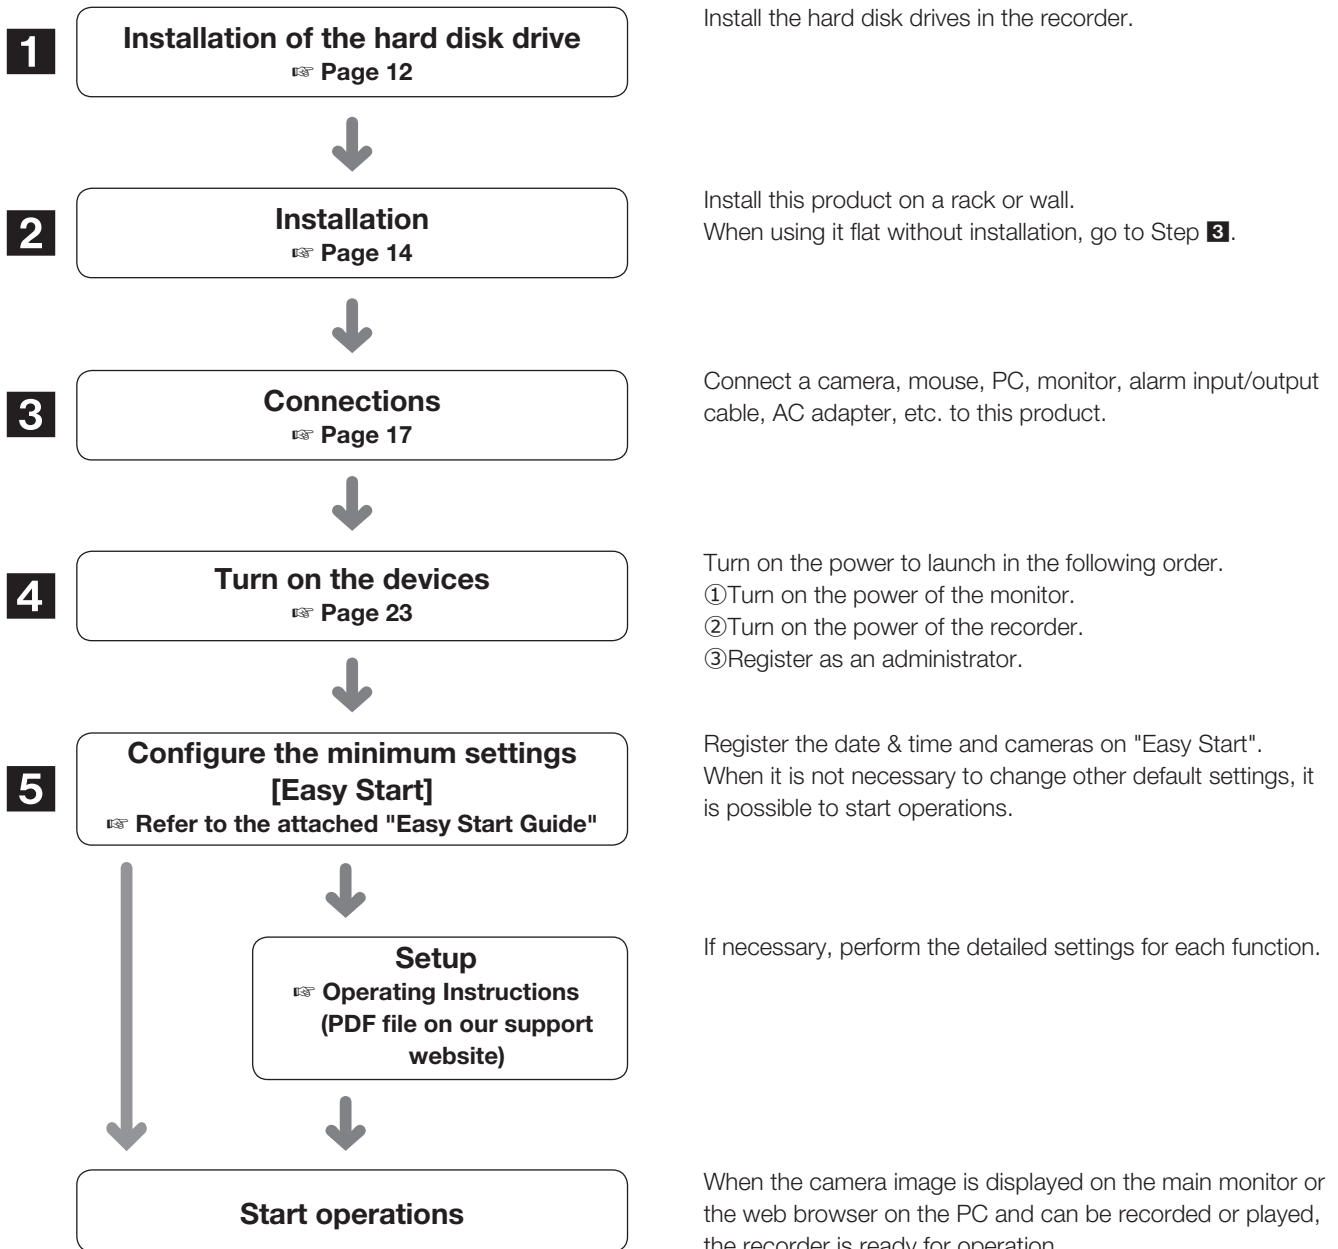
1

Installation of the hard disk drive
☞ Page 12

Install the hard disk drives in the recorder.

2

Installation
☞ Page 14

Install this product on a rack or wall.
When using it flat without installation, go to Step 3.

3

Connections
☞ Page 17

Connect a camera, mouse, PC, monitor, alarm input/output cable, AC adapter, etc. to this product.

4

Turn on the devices
☞ Page 23

Turn on the power to launch in the following order.
①Turn on the power of the monitor.
②Turn on the power of the recorder.
③Register as an administrator.

5

Configure the minimum settings [Easy Start]
☞ Refer to the attached "Easy Start Guide"

Register the date & time and cameras on "Easy Start". When it is not necessary to change other default settings, it is possible to start operations.

Setup
☞ Operating Instructions (PDF file on our support website)

If necessary, perform the detailed settings for each function.

Start operations

When the camera image is displayed on the main monitor or the web browser on the PC and can be recorded or played, the recorder is ready for operation.